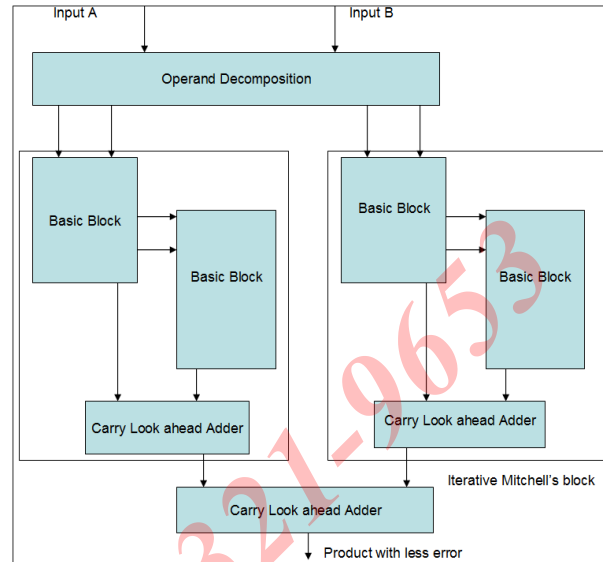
Input A

Input B

Operand Decomposition

Basic Block

Basic Block

Carry Look ahead Adder

Basic Block

Basic Block

Carry Look ahead Adder

Iterative Mitchell's block

Carry Look ahead Adder

Product with less error

321-9653